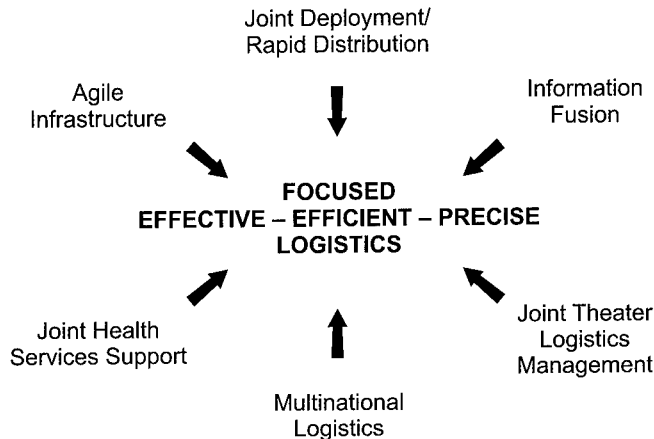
Joint Deployment/ Rapid Distribution

Agile Infrastructure

Information Fusion

FOCUSED
EFFECTIVE – EFFICIENT – PRECISE
LOGISTICS

Joint Health Services Support

Joint Theater Logistics Management

Multinational Logistics